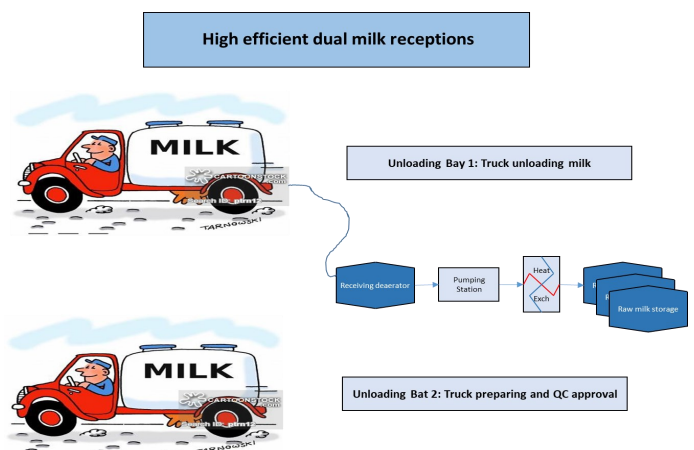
High efficient dual milk receptions

MILK

CARTOONSTOCK .com

Search ID: ptrn12

TARNOWSKI

Unloading Bay 1: Truck unloading milk

Receiving deaerator

Pumping Station

Heat

Exch

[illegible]

Raw milk storage

MILK

CARTOONSTOCK .com

Search ID: ptrn12

TARNOWSKI

Unloading Bat 2: Truck preparing and QC approval